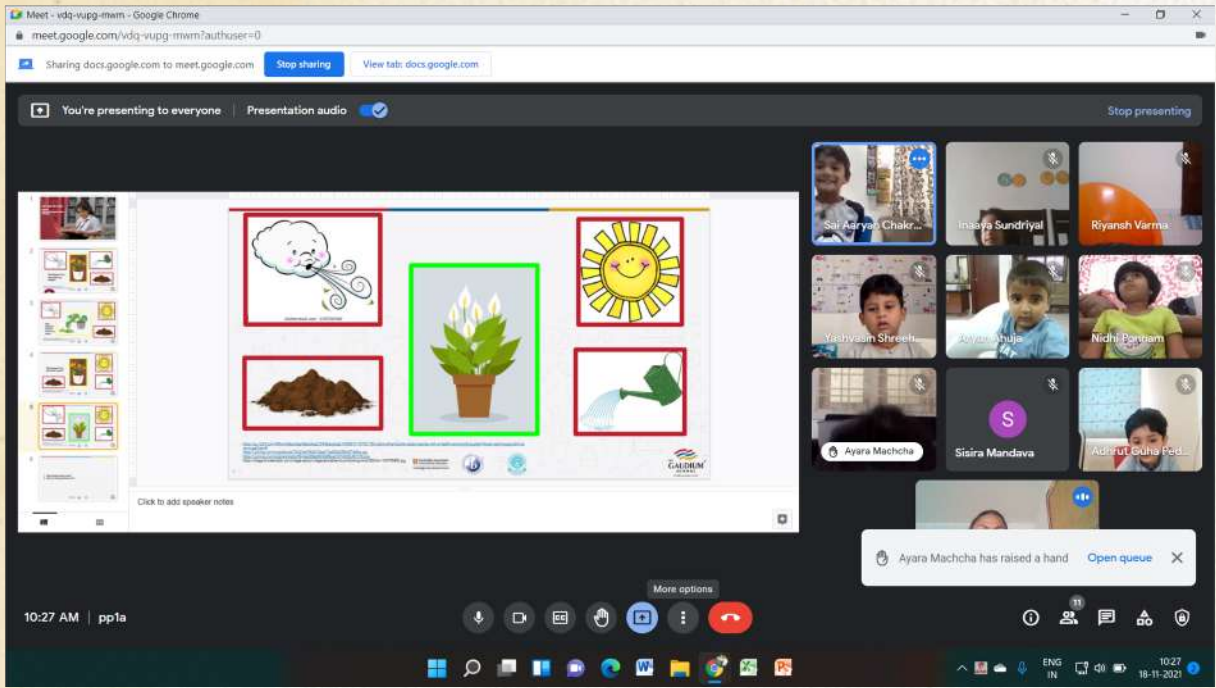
Meet - vdq-vupg-mwm - Google Chrome
meet.google.com/vdq-vupg-mwm?authuser=0

Sharing docs.google.com to meet.google.com Stop sharing View tab: docs.google.com

You're presenting to everyone | Presentation audio

Stop presenting

Click to add speaker notes

THE GAUDIUM SCHOOL

Sai Aaryan Chakr...
Inaaya Sundriyal
Riyansh Varma
Yashvasin Shreeh...
Aryan Ahuja
Nidhi Ponnam
Ayara Machcha
S
Sisira Mandava
Adhrut Guha Ped...

Ayara Machcha has raised a hand Open queue

More options

10:27 AM | pp1a

11

ENG IN
10:27
18-11-2021